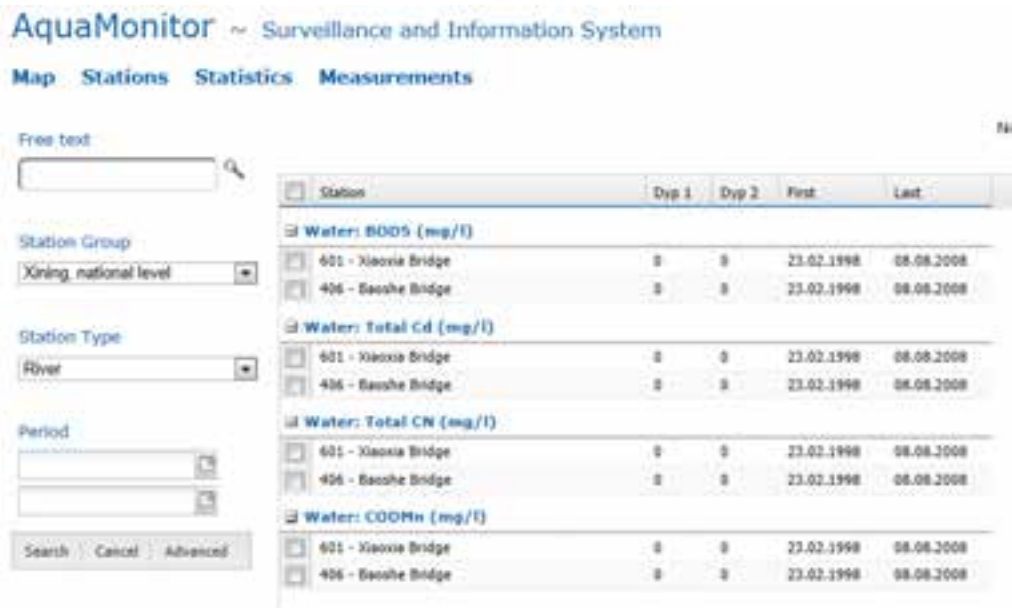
AquaMonitor ~ Surveillance and Information System

Map Stations Statistics Measurements

Free text

Station Group
Xining, national level

Station Type
River

Period

Search Cancel Advanced

N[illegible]

| Station | Dup 1 | Dup 2 | First | Last |
|---|---|---|---|---|
| Water: BOD5 (mg/l) | | | | |
| 601 - Xiaoxia Bridge | 0 | 0 | 23.02.1998 | 08.08.2008 |
| 406 - Baoshe Bridge | 0 | 0 | 23.02.1998 | 08.08.2008 |
| Water: Total Cd (mg/l) | | | | |
| 601 - Xiaoxia Bridge | 0 | 0 | 23.02.1998 | 08.08.2008 |
| 406 - Baoshe Bridge | 0 | 0 | 23.02.1998 | 08.08.2008 |
| Water: Total CN (mg/l) | | | | |
| 601 - Xiaoxia Bridge | 0 | 0 | 23.02.1998 | 08.08.2008 |
| 406 - Baoshe Bridge | 0 | 0 | 23.02.1998 | 08.08.2008 |
| Water: CODMn (mg/l) | | | | |
| 601 - Xiaoxia Bridge | 0 | 0 | 23.02.1998 | 08.08.2008 |
| 406 - Baoshe Bridge | 0 | 0 | 23.02.1998 | 08.08.2008 |